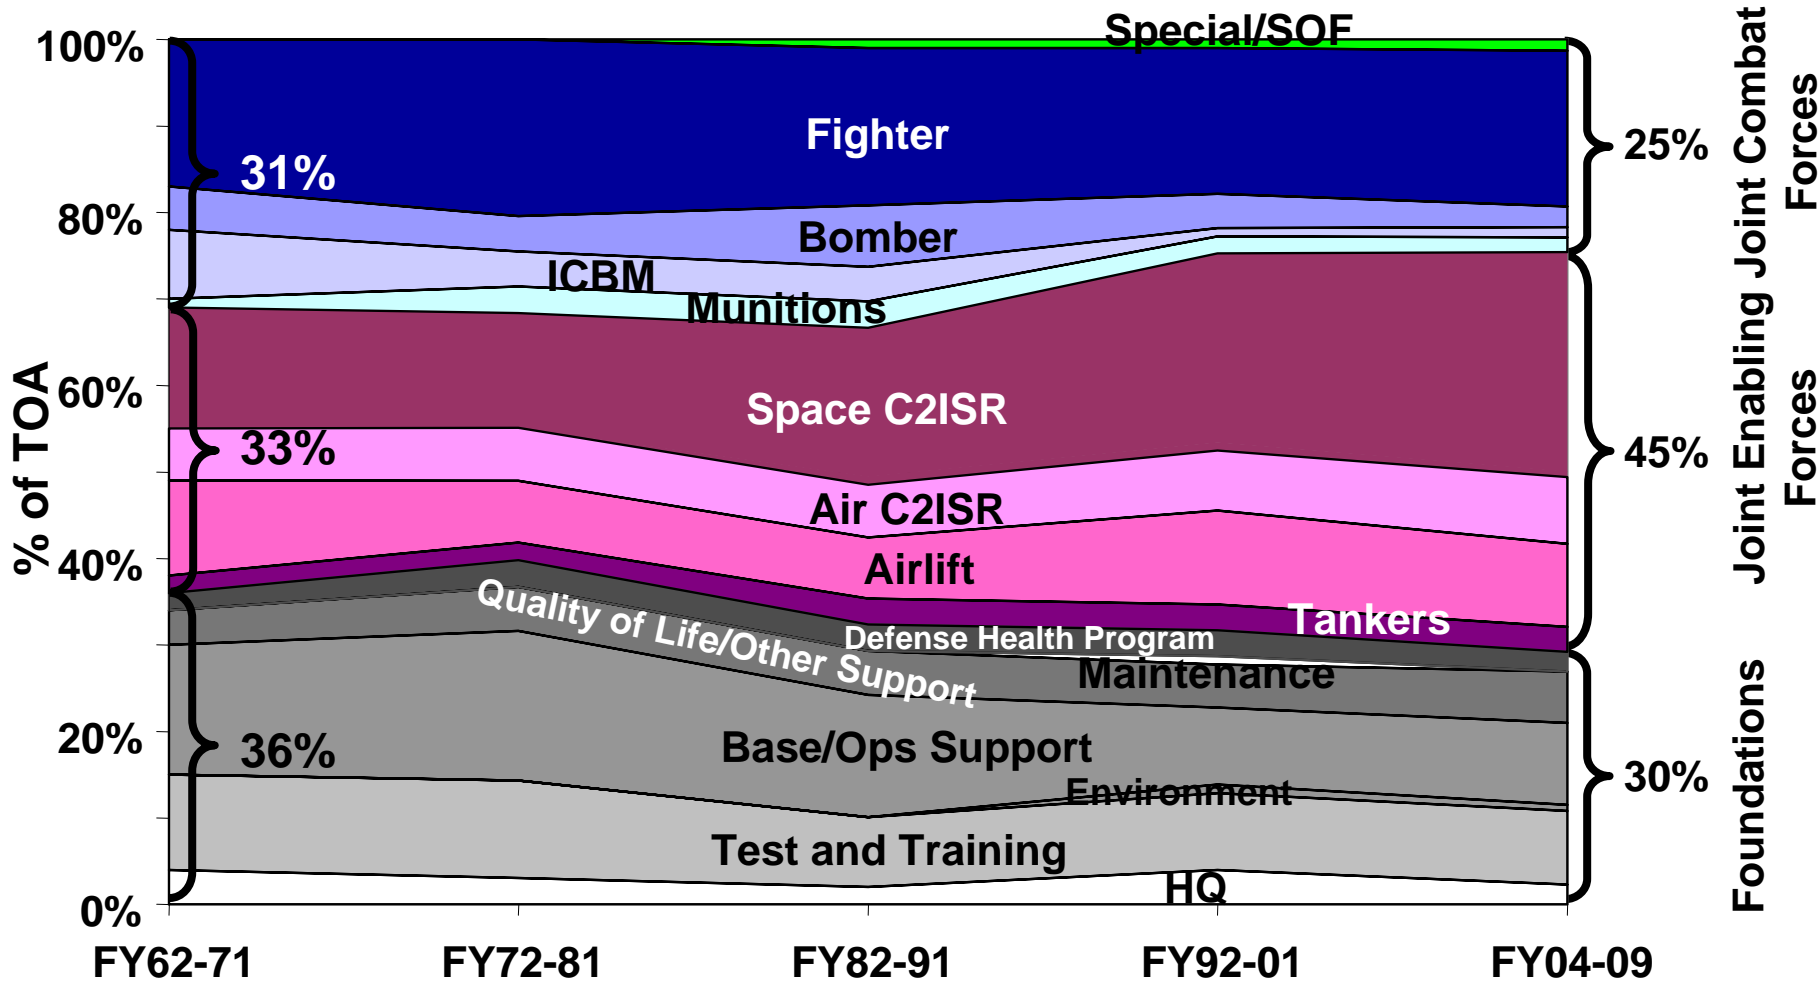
Special/SOF

100%
80%
60%
40%
20%
0%

% of TOA

Fighter
31%
Bomber
ICBM
Munitions
Space C2ISR
33%
Air C2ISR
Airlift
Tankers
Quality of Life/Other Support
Defense Health Program
Maintenance
Base/Ops Support
36%
Environment
Test and Training
HQ

FY62-71
FY72-81
FY82-91
FY92-01
FY04-09

25%
45%
30%

Joint Combat Forces
Joint Enabling Forces
Foundations